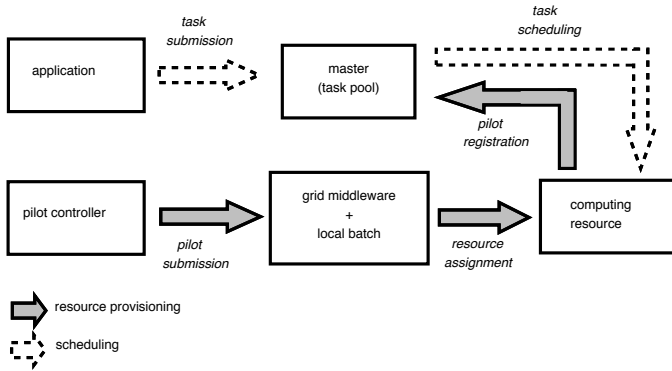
task submission

task scheduling

application

master (task pool)

pilot registration

pilot controller

grid middleware + local batch

computing resource

pilot submission

resource assignment

resource provisioning

scheduling